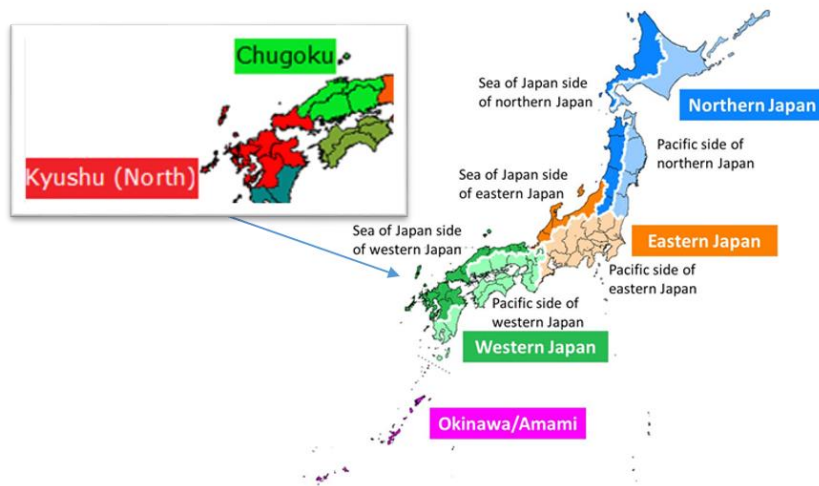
Chugoku

Kyushu (North)

Sea of Japan side of northern Japan

Northern Japan

Pacific side of northern Japan

Sea of Japan side of eastern Japan

Sea of Japan side of western Japan

Eastern Japan

Pacific side of eastern Japan

Pacific side of western Japan

Western Japan

Okinawa/Amami